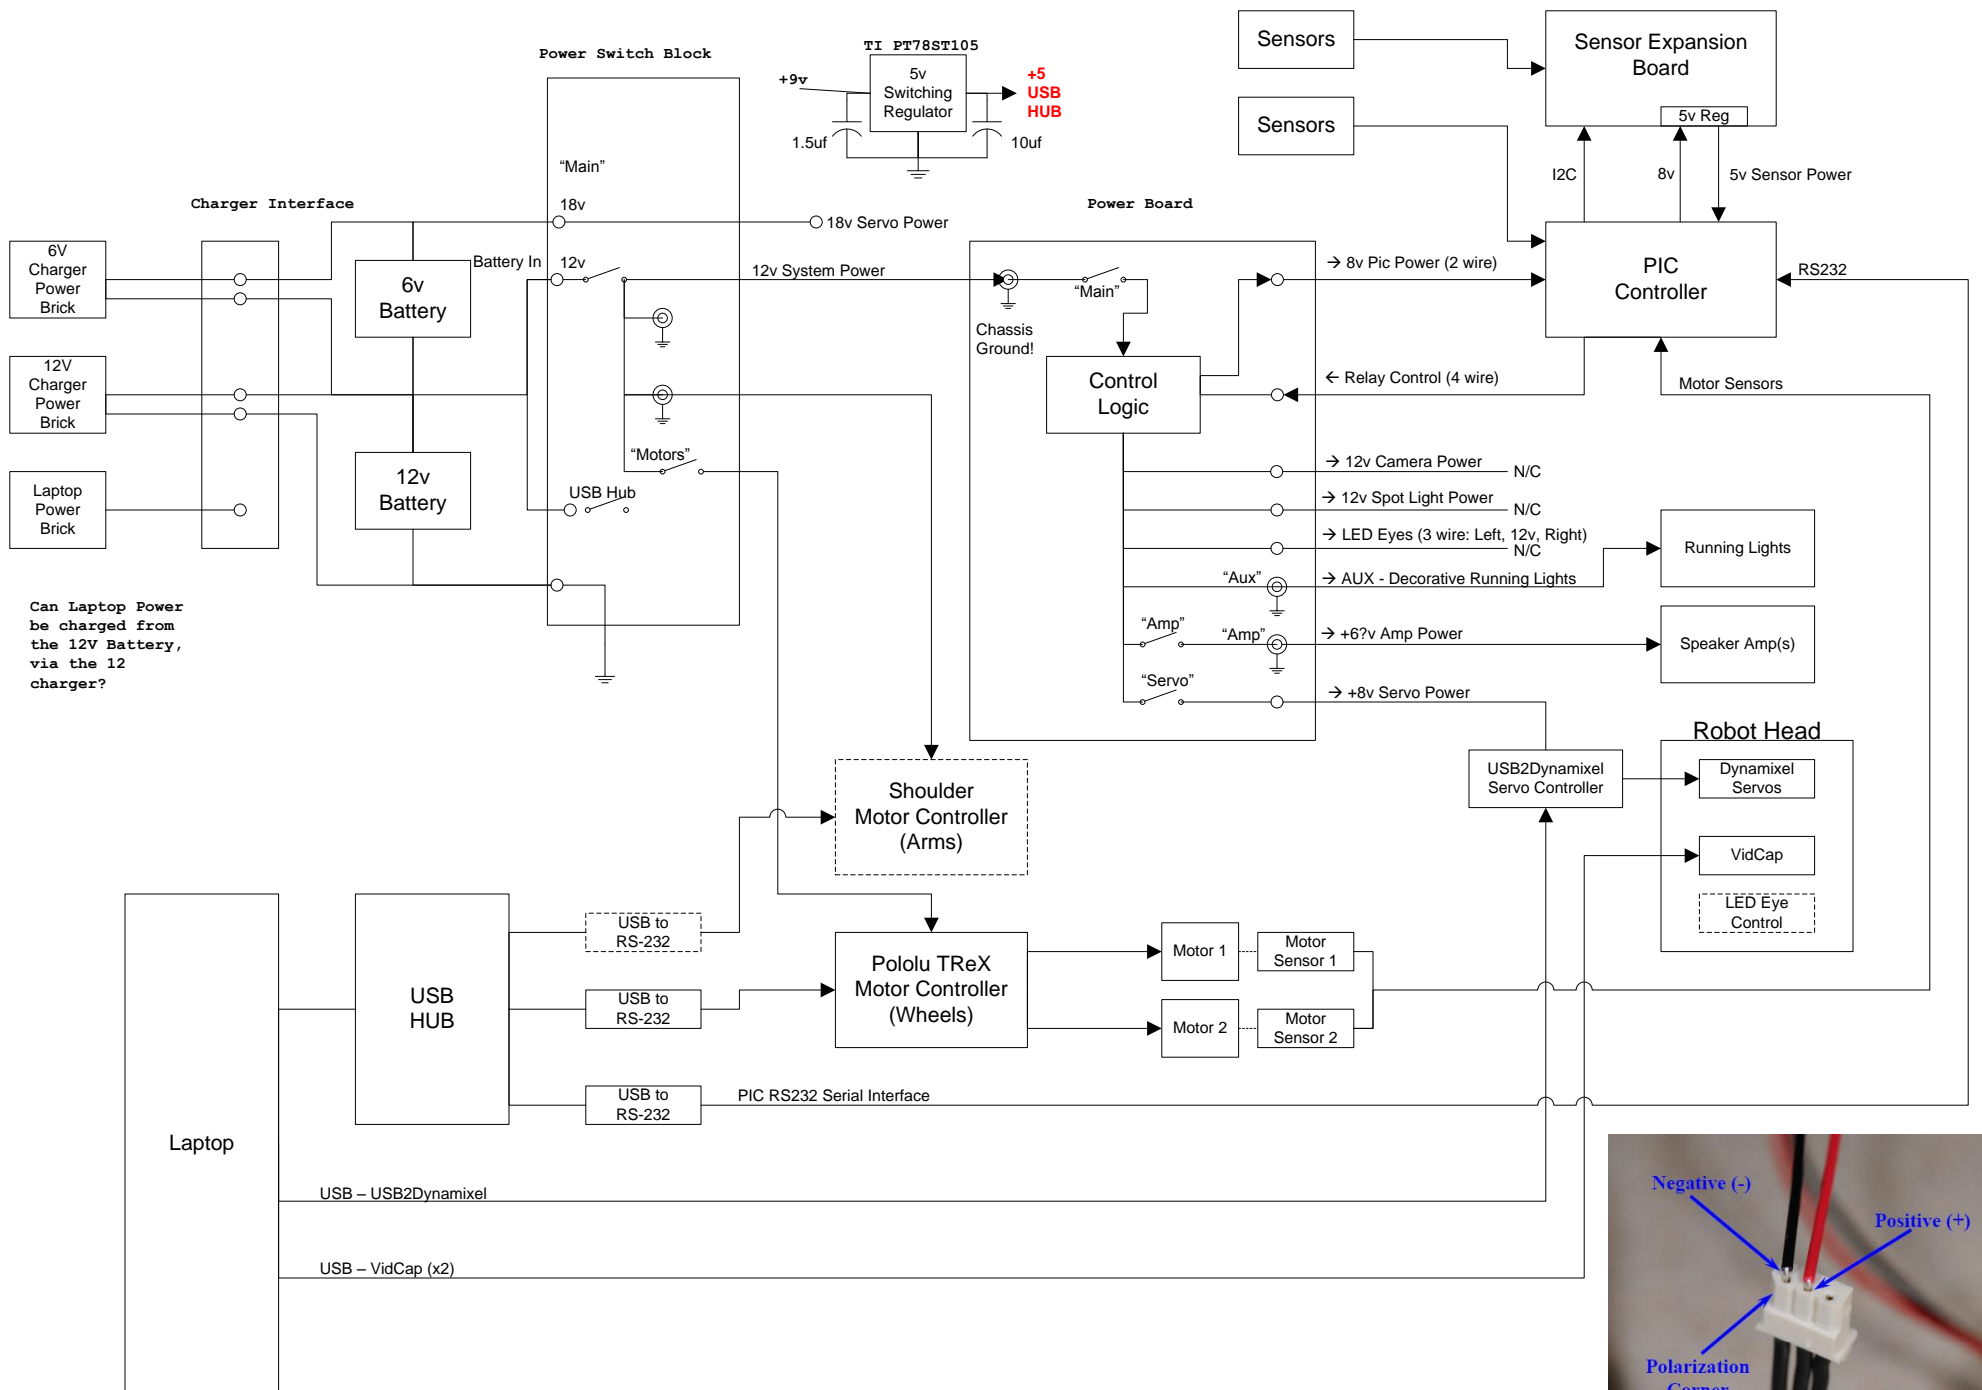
Power Switch Block

TI PT78ST105

+9v

5v Switching Regulator

+5 USB HUB

1.5uf

10uf

Sensors

Sensor Expansion Board

5v Reg

Sensors

I2C

8v

5v Sensor Power

"Main"

18v

Charger Interface

Power Board

18v Servo Power

6V Charger Power Brick

6v Battery

Battery In

12v

12v System Power

"Main"

→ 8v Pic Power (2 wire)

PIC Controller

RS232

Chassis Ground!

12V Charger Power Brick

Control Logic

← Relay Control (4 wire)

Motor Sensors

12v Battery

"Motors"

→ 12v Camera Power

N/C

Laptop Power Brick

USB Hub

→ 12v Spot Light Power

N/C

→ LED Eyes (3 wire: Left, 12v, Right)

N/C

Running Lights

"Aux"

→ AUX - Decorative Running Lights

Can Laptop Power be charged from the 12V Battery, via the 12 charger?

"Amp"

"Amp"

→ +6?v Amp Power

Speaker Amp(s)

"Servo"

→ +8v Servo Power

Robot Head

USB2Dynamixel Servo Controller

Dynamixel Servos

Shoulder Motor Controller (Arms)

VidCap

LED Eye Control

USB to RS-232

Pololu TReX Motor Controller (Wheels)

Motor 1

Motor Sensor 1

USB HUB

USB to RS-232

Motor 2

Motor Sensor 2

USB to RS-232

PIC RS232 Serial Interface

Laptop

USB – USB2Dynamixel

USB – VidCap (x2)

Negative (-)

Positive (+)

Polarization Corner